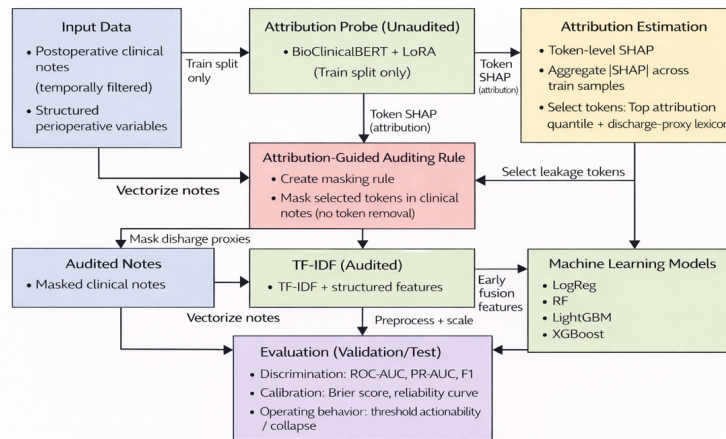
Input Data

- Postoperative clinical notes (temporally filtered)
- Structured perioperative variables

Train split only

Attribution Probe (Unaudited)

- BioClinicalBERT + LoRA

(Train split only)

Token SHAP (attributon)

Attribution Estimation

- Token-level SHAP
- Aggregate |SHAP| across train samples
- Select tokens: Top attribution quantile + discharge-proxy lexicon

Token SHAP (attribution)

Vectorize notes

Attribution-Guided Auditing Rule

- Create masking rule
- Mask selected tokens in clinical notes (no token removal)

Select leakage tokens

Mask disharge proxies

Audited Notes

- Masked clinical notes

TF-IDF (Audited)

- TF-IDF + structured features

Early fusion features

Machine Learning Models

- LogReg
- RF
- LightGBM
- XGBoost

Vectorize notes

Preprocess + scale

Evaluation (Validation/Test)

- Discrimination: ROC-AUC, PR-AUC, F1
- Calibration: Brier score, reliability curve
- Operating behavior: threshold actionability / collapse